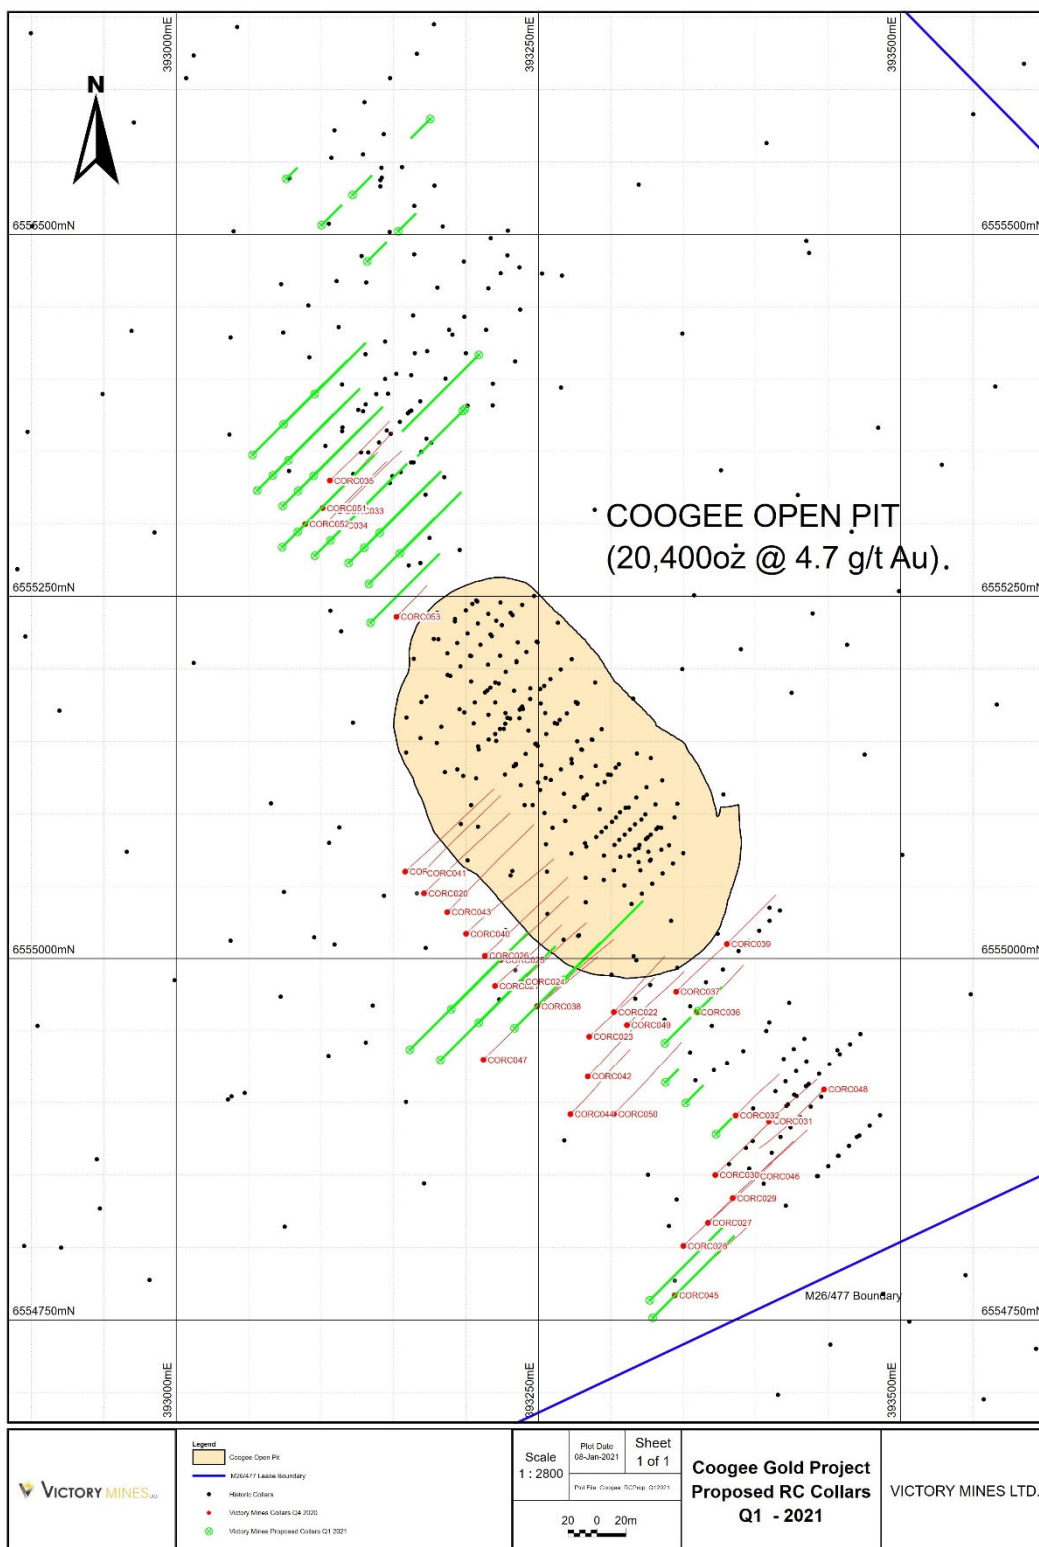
N

393000mE

393250mE

393500mE

6555500mN

6555500mN

COOGEE OPEN PIT
(20,400oz @ 4.7 g/t Au).

6555250mN

6555250mN

6555000mN

6555000mN

6554750mN

6554750mN

393000mE

393250mE

393500mE

CORC035
CORC051
CORC033
CORC052
CORC034
CORC053
CORC041
CORC020
CORC043
CORC040
CORC026
CORC025
CORC021
CORC024
CORC038
CORC047
CORC039
CORC037
CORC036
CORC022
CORC049
CORC023
CORC042
CORC044
CORC050
CORC048
CORC032
CORC031
CORC030
CORC046
CORC029
CORC027
CORC028
CORC045

M26/477 Boundary

VICTORY MINES LTD

Legend
Coogee Open Pit
M26/477 Lease Boundary
Historic Collars
Victory Mines Collars Q4 2020
Victory Mines Proposed Collars Q1 2021

Scale
1 : 2800

Plot Date
08-Jan-2021

Sheet
1 of 1

Plot File: Coogee_RCPlan_Q12021

20 0 20m

Coogee Gold Project
Proposed RC Collars
Q1 - 2021

VICTORY MINES LTD.